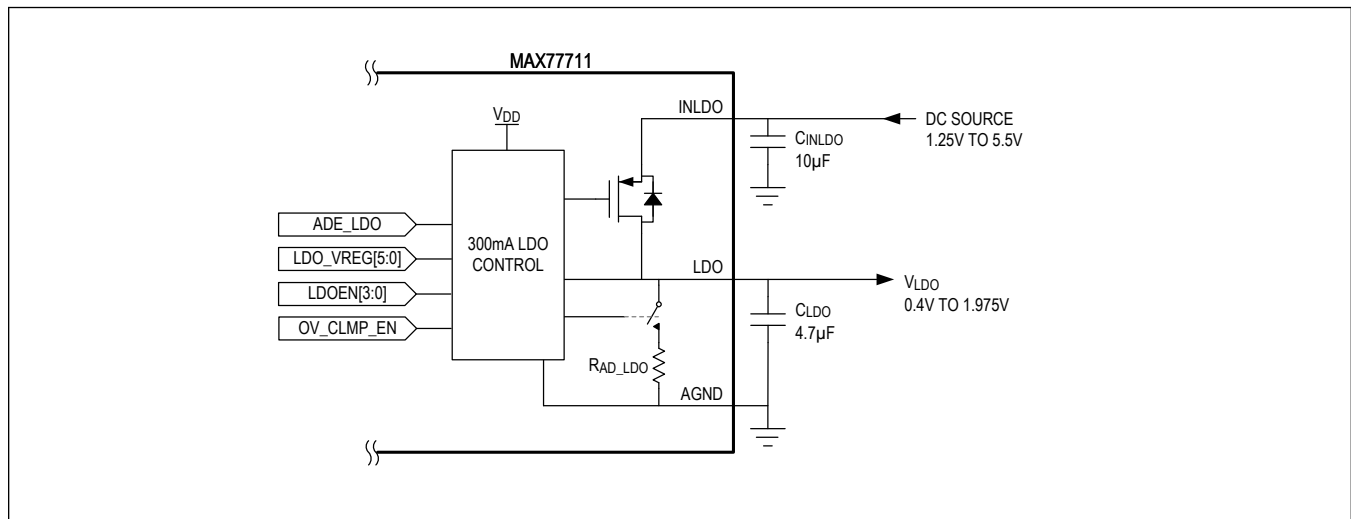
MAX77711

$V_{DD}$

INLDO

DC SOURCE
1.25V TO 5.5V

$C_{INLDO}$
10µF

ADE_LDO

LDO_VREG[5:0]

LDOEN[3:0]

OV_CLMP_EN

300mA LDO
CONTROL

LDO

$V_{LDO}$
0.4V TO 1.975V

$C_{LDO}$
4.7µF

$R_{AD\_LDO}$

AGND